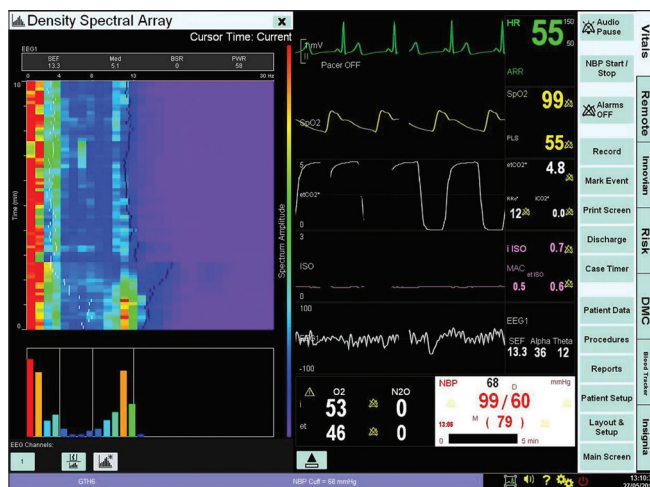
Density Spectral Array
Cursor Time: Current
EEG1
SEF 13.3
Med 5.1
BSR 0
PWR 58
0 4 8 13 30 Hz
10
Time (min)
0
Spectrum Amplitude
EEG Channels:
1
mV
II
Pacer OFF
SpO2
5
etCO2*
0
3
ISO
0
100
EEG1
-100
HR
55
150
50
ARR
SpO2
99
PLS
55
etCO2*
4.8
RRc*
12
iCO2*
0.0
i ISO
0.7
MAC
et ISO
0.5
0.6
EEG1
SEF
13.3
Alpha
36
Theta
12
O2
N2O
i
53
0
et
46
0
NBP
68
D
mmHg
99 / 60
13:06
M
( 79 )
0
5 min
Audio Pause
NBP Start / Stop
Alarms OFF
Record
Mark Event
Print Screen
Discharge
Case Timer
Patient Data
Procedures
Reports
Patient Setup
Layout & Setup
Main Screen
Vitals
Remote
Innovian
Risk
DMC
Blood Tracker
Insignia
GTH6
NBP Cuff = 68 mmHg
13:10
27/05/20